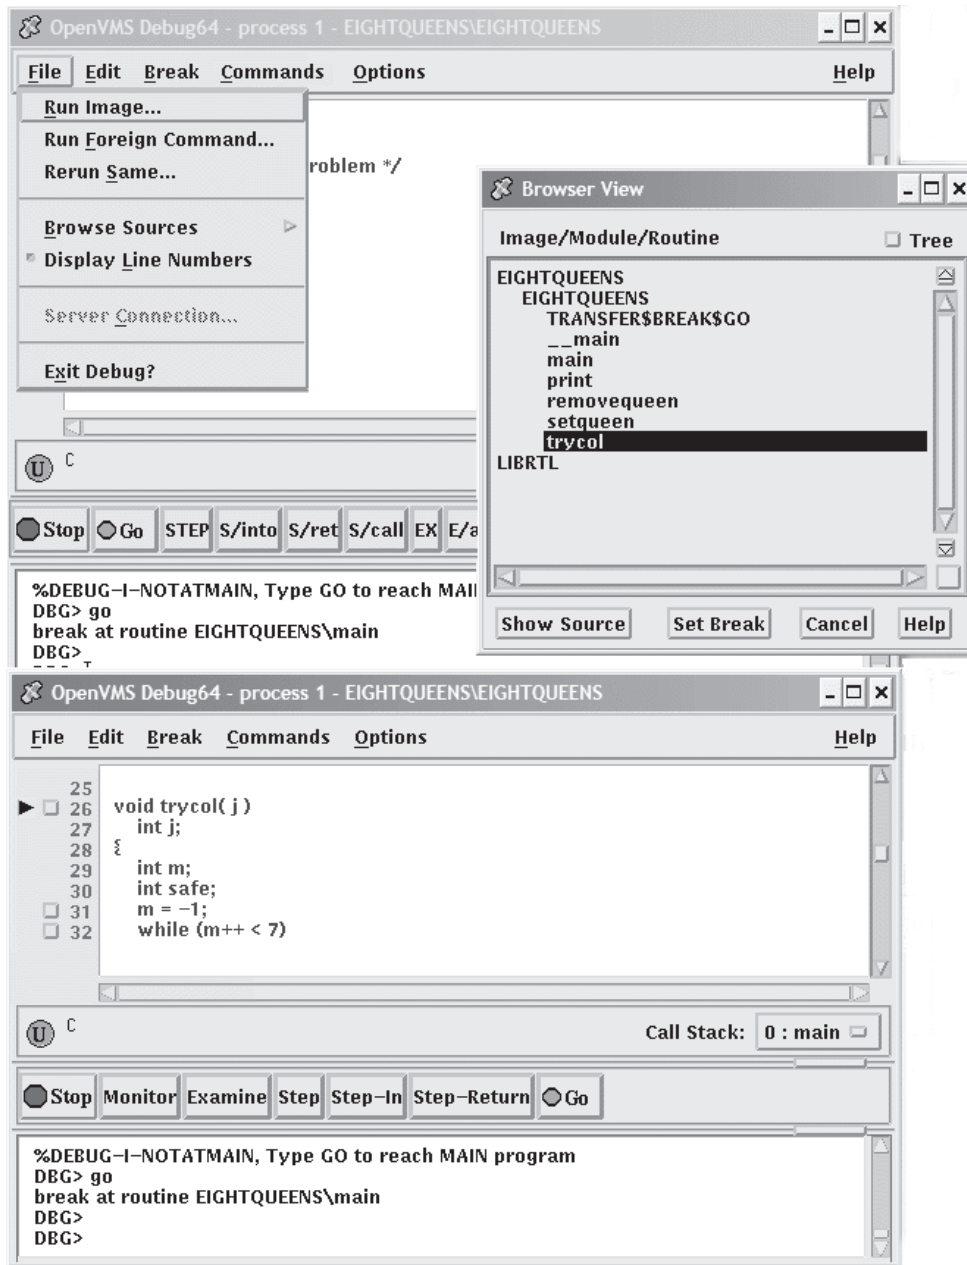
OpenVMS Debug64 - process 1 - EIGHTQUEENS\EIGHTQUEENS

File Edit Break Commands Options Help

Run Image...
Run Foreign Command...
Rerun Same...
Browse Sources
Display Line Numbers
Server Connection...
Exit Debug?

roblem */

C

Stop Go STEP S/into S/ret S/call EX E/a

%DEBUG-I-NOTATMAIN, Type GO to reach MAI
DBG> go
break at routine EIGHTQUEENS\main
DBG>

Browser View

Image/Module/Routine Tree

EIGHTQUEENS
EIGHTQUEENS
TRANSFER$BREAK$GO
__main
main
print
removequeen
setqueen
trycol
LIBRTL

Show Source Set Break Cancel Help

OpenVMS Debug64 - process 1 - EIGHTQUEENS\EIGHTQUEENS

File Edit Break Commands Options Help

25
26 void trycol( j )
27 int j;
28 {
29 int m;
30 int safe;
31 m = –1;
32 while (m++ < 7)

C Call Stack: 0 : main

Stop Monitor Examine Step Step–In Step–Return Go

%DEBUG–I–NOTATMAIN, Type GO to reach MAIN program
DBG> go
break at routine EIGHTQUEENS\main
DBG>
DBG>